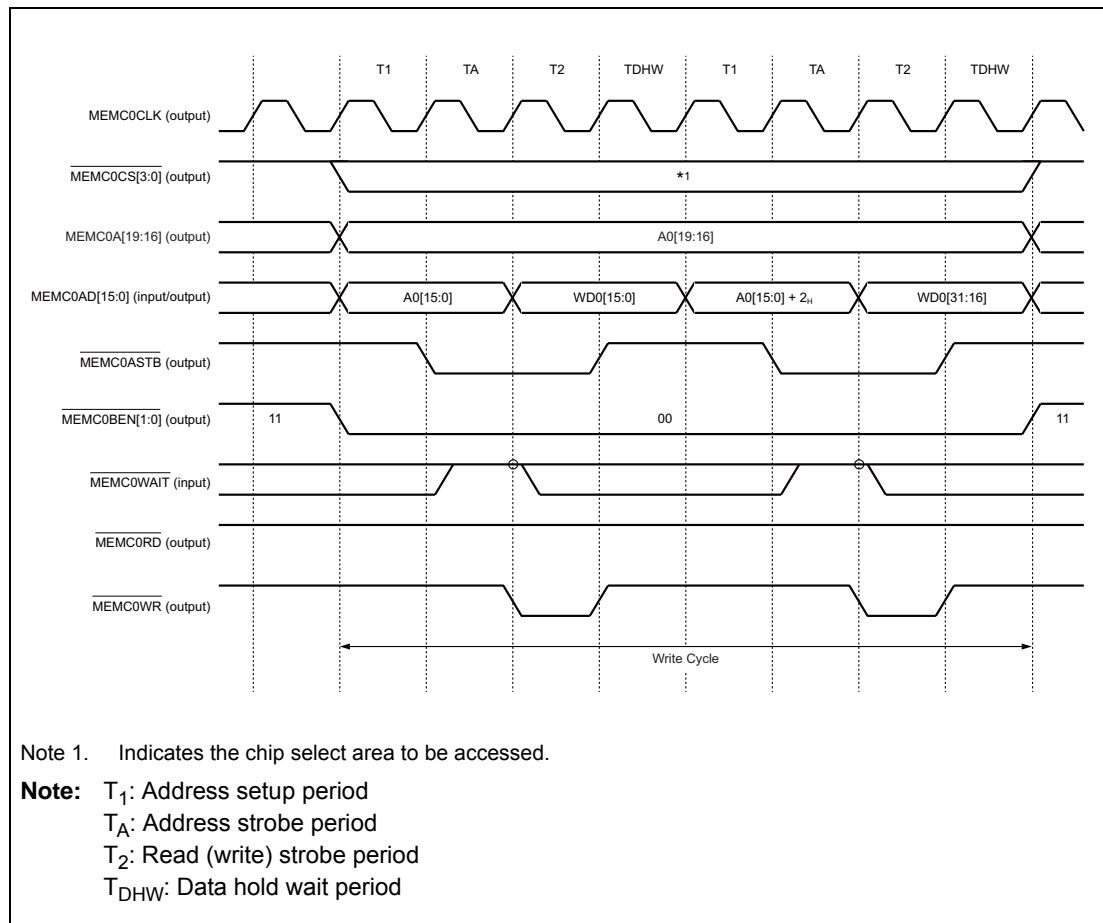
T1 TA T2 TDHW T1 TA T2 TDHW

MEMC0CLK (output)

$\overline{\text{MEMC0CS[3:0]}}$ (output)

*1

MEMC0A[19:16] (output)

A0[19:16]

MEMC0AD[15:0] (input/output)

A0[15:0] WD0[15:0] A0[15:0] + $2_H$ WD0[31:16]

$\overline{\text{MEMC0ASTB}}$ (output)

$\overline{\text{MEMC0BEN[1:0]}}$ (output)

11 00 11

$\overline{\text{MEMC0WAIT}}$ (input)

$\overline{\text{MEMC0RD}}$ (output)

$\overline{\text{MEMC0WR}}$ (output)

Write Cycle

Note 1. Indicates the chip select area to be accessed.

**Note:** $T_1$: Address setup period
$T_A$: Address strobe period
$T_2$: Read (write) strobe period
$T_{DHW}$: Data hold wait period